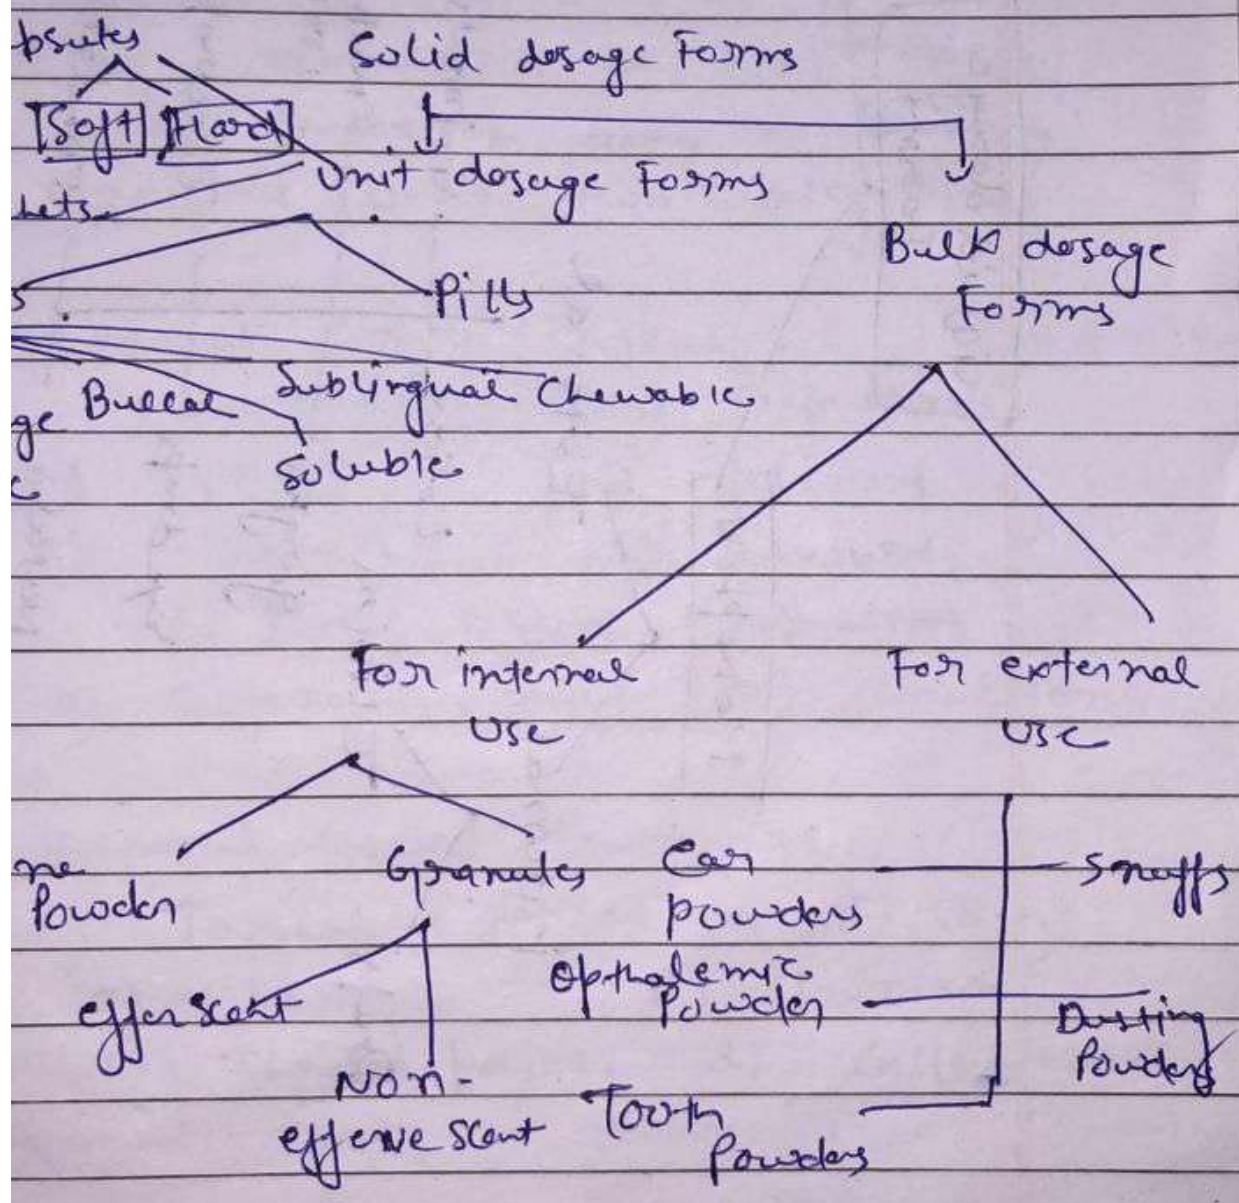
psules
Solid dosage Forms
Soft Hard
Unit dosage Forms
Bulk dosage Forms
lets
s
Pills
ge Buccal Sublingual Chewable
c
Soluble
For internal Use
For external Use
ne Powder
Granules
Ear powders
Snuffs
Opthalemic Powder
effervescent
Dusting Powders
Non-effervescent
Tooth Powders